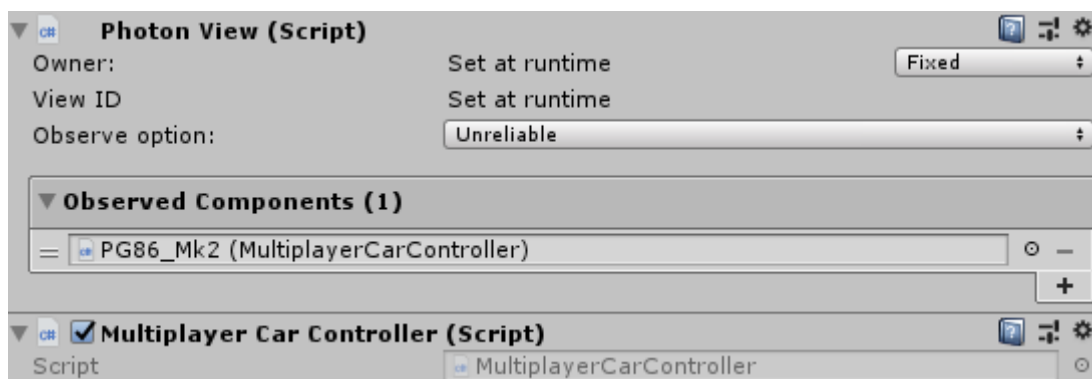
Photon View (Script)

Owner: Set at runtime Fixed

View ID Set at runtime

Observe option: Unreliable

Observed Components (1)

PG86_Mk2 (MultiplayerCarController)

+

Multiplayer Car Controller (Script)

Script MultiplayerCarController